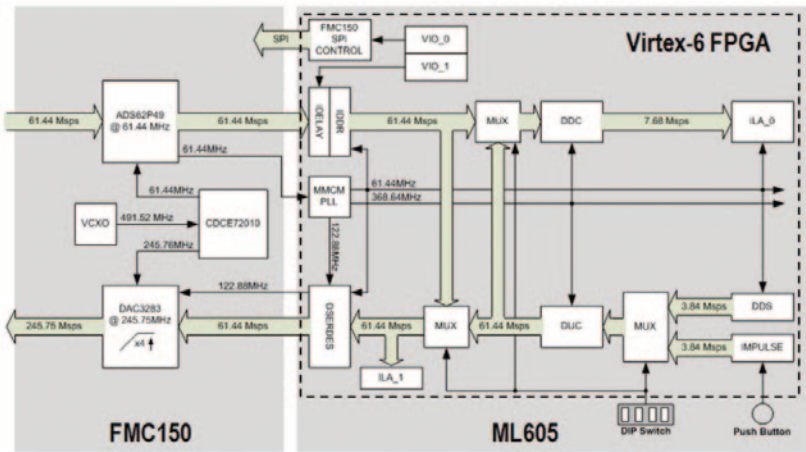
SPI

FMC150 SPI CONTROL

VIO_0

VIO_1

Virtex-6 FPGA

61.44 Msps

ADS62P49 @ 61.44 MHz

61.44 Msps

IDELAY

IDDR

61.44 Msps

MUX

DDC

7.68 Msps

ILA_0

61.44MHz

61.44MHz

MMCM PLL

61.44MHz

368.64MHz

VCXO

491.52 MHz

CDCE72010

245.76MHz

122.88MHz

122.88MHz

245.76 Msps

DAC3283 @ 245.76MHz

x4

61.44 Msps

OSERDES

61.44 Msps

MUX

61.44 Msps

DUC

MUX

3.84 Msps

DDS

3.84 Msps

IMPULSE

ILA_1

DIP Switch

Push Button

FMC150

ML605